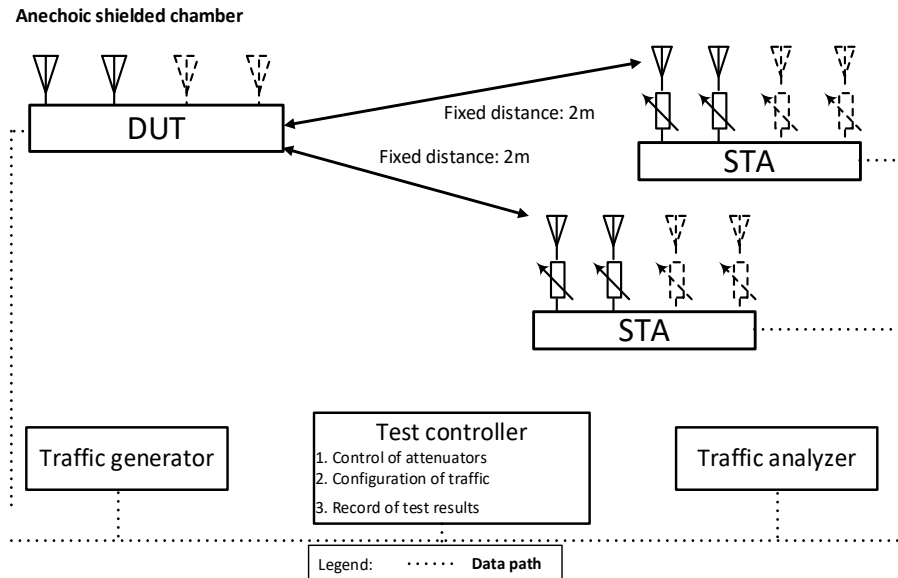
Anechoic shielded chamber

DUT

Fixed distance: 2m

STA

Fixed distance: 2m

STA

Traffic generator

Test controller
1. Control of attenuators
2. Configuration of traffic
3. Record of test results

Traffic analyzer

Legend: Data path